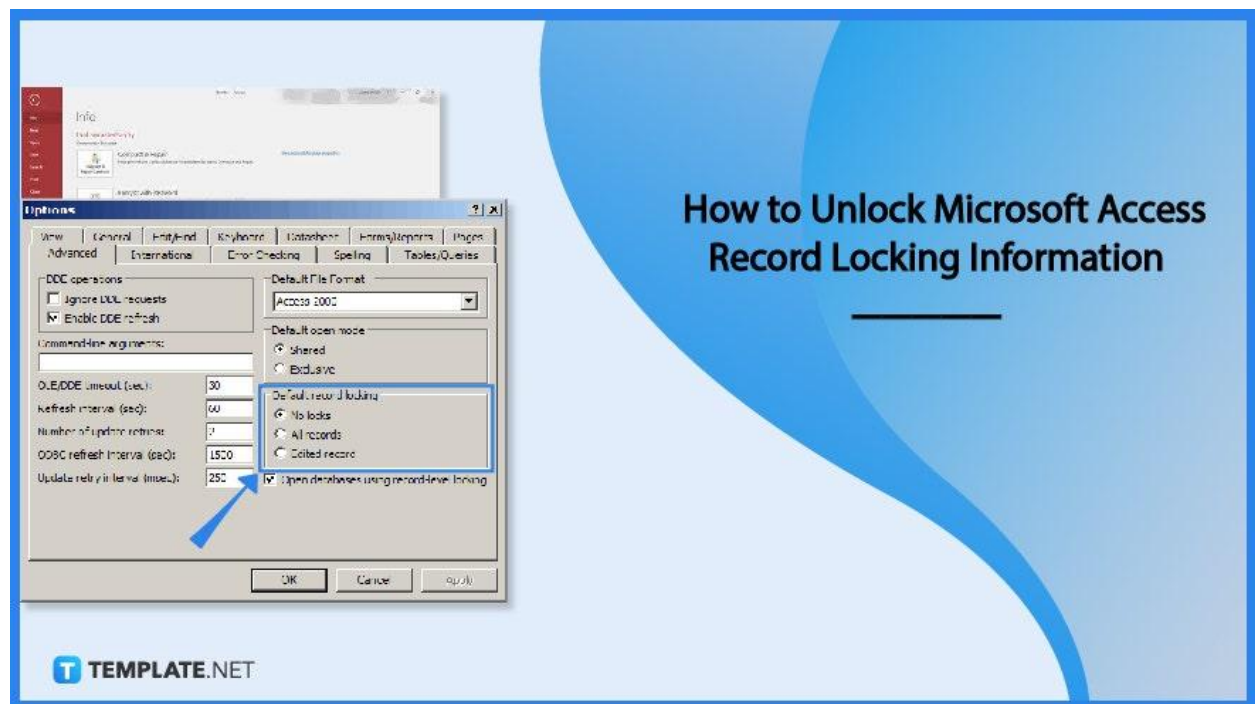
Info

Options

View | General | Edit/Find | Keyboard | Datasheet | Forms/Reports | Pages
Advanced | International | Error Checking | Spelling | Tables/Queries

DDE operations
Ignore DDE requests
Enable DDE refresh

Command-line arguments:

OLE/DDE timeout (sec): 30
Refresh interval (sec): 60
Number of update retries: 2
ODBC refresh interval (sec): 1500
Update retry interval (msec.): 250

Default File Format
Access 2000

Default open mode
Shared
Exclusive

Default record locking
No locks
All records
Edited record

Open databases using record-level locking

OK Cancel Apply

How to Unlock Microsoft Access Record Locking Information

TEMPLATE.NET